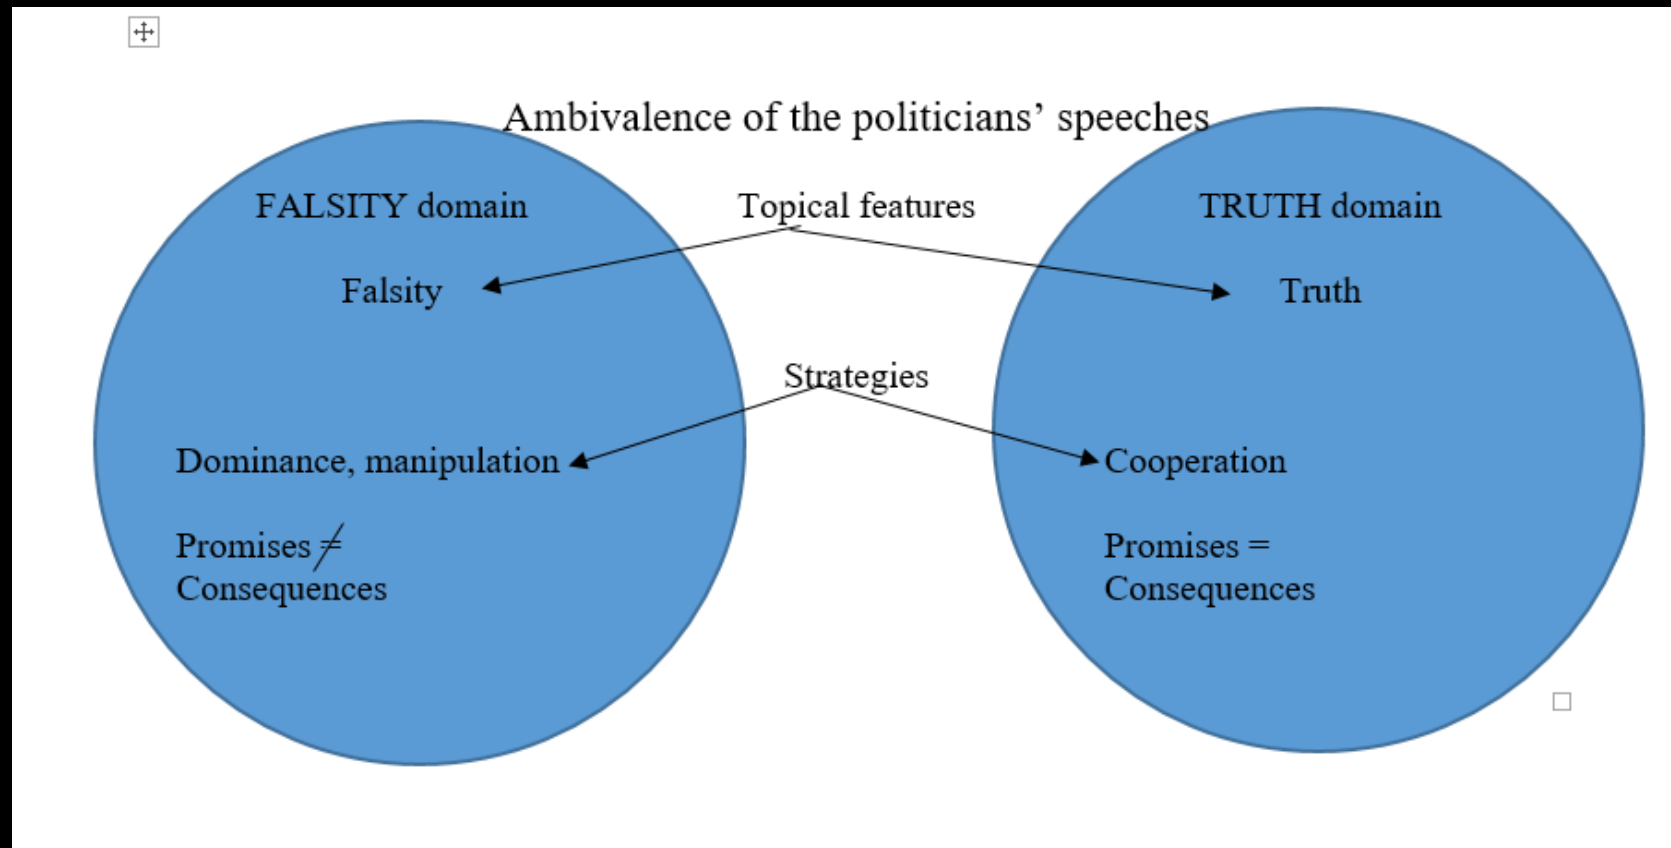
Ambivalence of the politicians' speeches

FALSITY domain

Topical features

TRUTH domain

Falsity

Truth

Strategies

Dominance, manipulation

Cooperation

Promises $\neq$ Consequences

Promises = Consequences